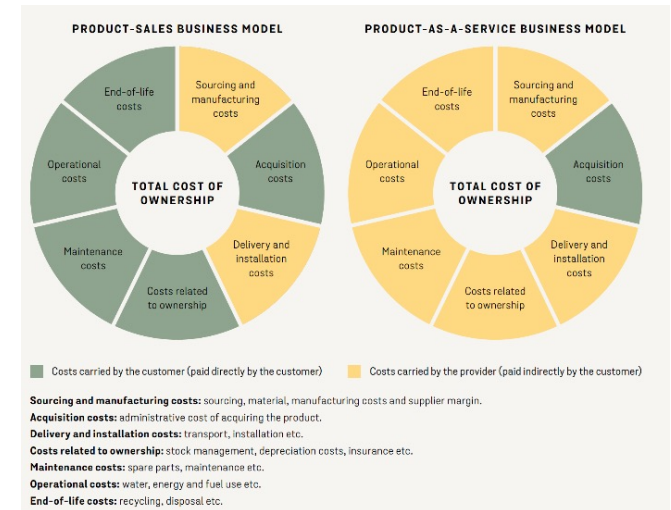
PRODUCT-SALES BUSINESS MODEL

End-of-life costs

Sourcing and manufacturing costs

Operational costs

TOTAL COST OF OWNERSHIP

Acquisition costs

Maintenance costs

Delivery and installation costs

Costs related to ownership

PRODUCT-AS-A-SERVICE BUSINESS MODEL

End-of-life costs

Sourcing and manufacturing costs

Operational costs

TOTAL COST OF OWNERSHIP

Acquisition costs

Maintenance costs

Delivery and installation costs

Costs related to ownership

Costs carried by the customer (paid directly by the customer)

Costs carried by the provider (paid indirectly by the customer)

**Sourcing and manufacturing costs:** sourcing, material, manufacturing costs and supplier margin.
**Acquisition costs:** administrative cost of acquiring the product.
**Delivery and installation costs:** transport, installation etc.
**Costs related to ownership:** stock management, depreciation costs, insurance etc.
**Maintenance costs:** spare parts, maintenance etc.
**Operational costs:** water, energy and fuel use etc.
**End-of-life costs:** recycling, disposal etc.